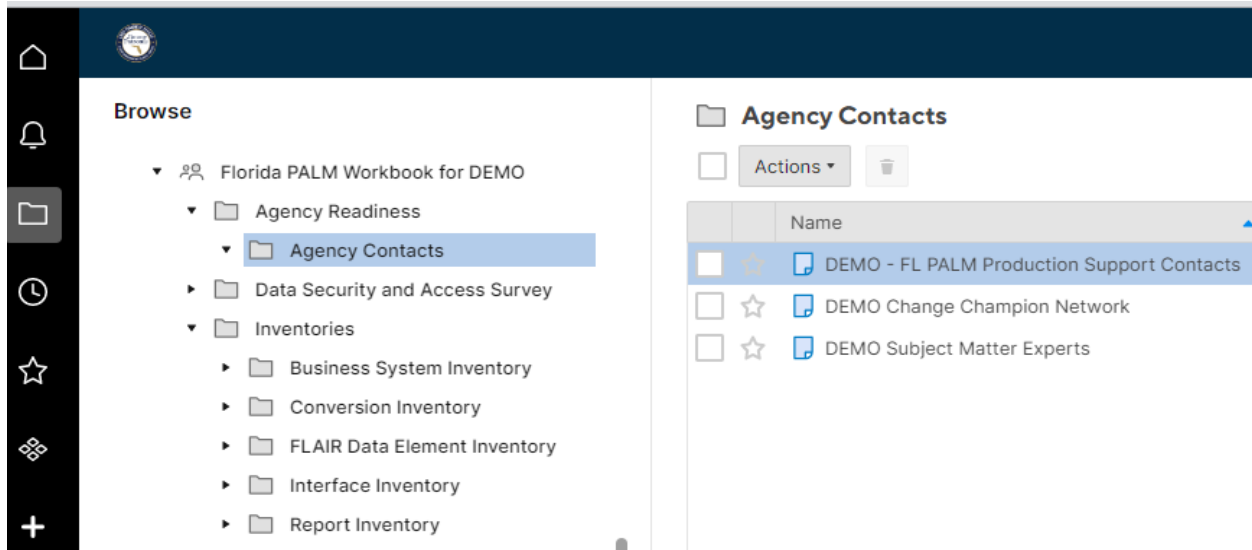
Browse

Florida PALM Workbook for DEMO
Agency Readiness
Agency Contacts
Data Security and Access Survey
Inventories
Business System Inventory
Conversion Inventory
FLAIR Data Element Inventory
Interface Inventory
Report Inventory

Agency Contacts

Actions

Name
DEMO - FL PALM Production Support Contacts
DEMO Change Champion Network
DEMO Subject Matter Experts